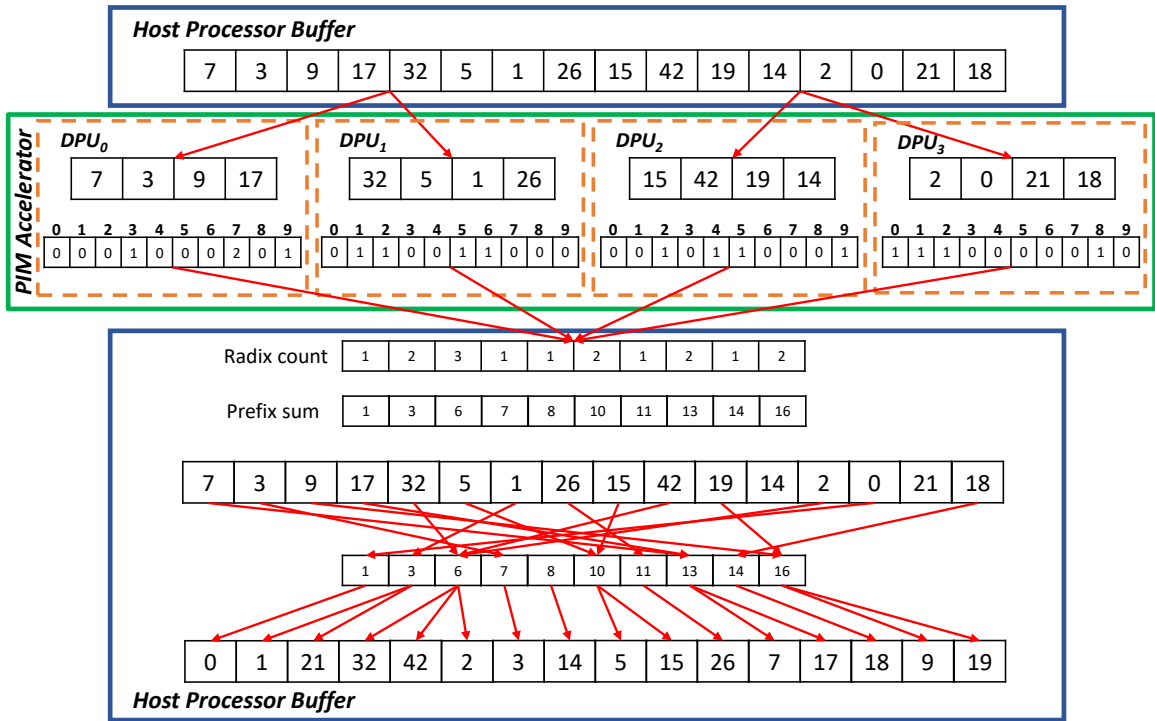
Host Processor Buffer

| 7 | 3 | 9 | 17 | 32 | 5 | 1 | 26 | 15 | 42 | 19 | 14 | 2 | 0 | 21 | 18 |
|---|---|---|---|---|---|---|---|---|---|---|---|---|---|---|---|

PIM Accelerator

$DPU_0$

| 7 | 3 | 9 | 17 |
|---|---|---|---|

| 0 | 1 | 2 | 3 | 4 | 5 | 6 | 7 | 8 | 9 |
|---|---|---|---|---|---|---|---|---|---|
| 0 | 0 | 0 | 1 | 0 | 0 | 0 | 2 | 0 | 1 |

$DPU_1$

| 32 | 5 | 1 | 26 |
|---|---|---|---|

| 0 | 1 | 2 | 3 | 4 | 5 | 6 | 7 | 8 | 9 |
|---|---|---|---|---|---|---|---|---|---|
| 0 | 1 | 1 | 0 | 0 | 1 | 1 | 0 | 0 | 0 |

$DPU_2$

| 15 | 42 | 19 | 14 |
|---|---|---|---|

| 0 | 1 | 2 | 3 | 4 | 5 | 6 | 7 | 8 | 9 |
|---|---|---|---|---|---|---|---|---|---|
| 0 | 0 | 1 | 0 | 1 | 1 | 0 | 0 | 0 | 1 |

$DPU_3$

| 2 | 0 | 21 | 18 |
|---|---|---|---|

| 0 | 1 | 2 | 3 | 4 | 5 | 6 | 7 | 8 | 9 |
|---|---|---|---|---|---|---|---|---|---|
| 1 | 1 | 1 | 0 | 0 | 0 | 0 | 0 | 1 | 0 |

| Radix count | 1 | 2 | 3 | 1 | 1 | 2 | 1 | 2 | 1 | 2 |
|---|---|---|---|---|---|---|---|---|---|---|
| Prefix sum | 1 | 3 | 6 | 7 | 8 | 10 | 11 | 13 | 14 | 16 |

| 7 | 3 | 9 | 17 | 32 | 5 | 1 | 26 | 15 | 42 | 19 | 14 | 2 | 0 | 21 | 18 |
|---|---|---|---|---|---|---|---|---|---|---|---|---|---|---|---|

| 1 | 3 | 6 | 7 | 8 | 10 | 11 | 13 | 14 | 16 |
|---|---|---|---|---|---|---|---|---|---|

| 0 | 1 | 21 | 32 | 42 | 2 | 3 | 14 | 5 | 15 | 26 | 7 | 17 | 18 | 9 | 19 |
|---|---|---|---|---|---|---|---|---|---|---|---|---|---|---|---|

Host Processor Buffer